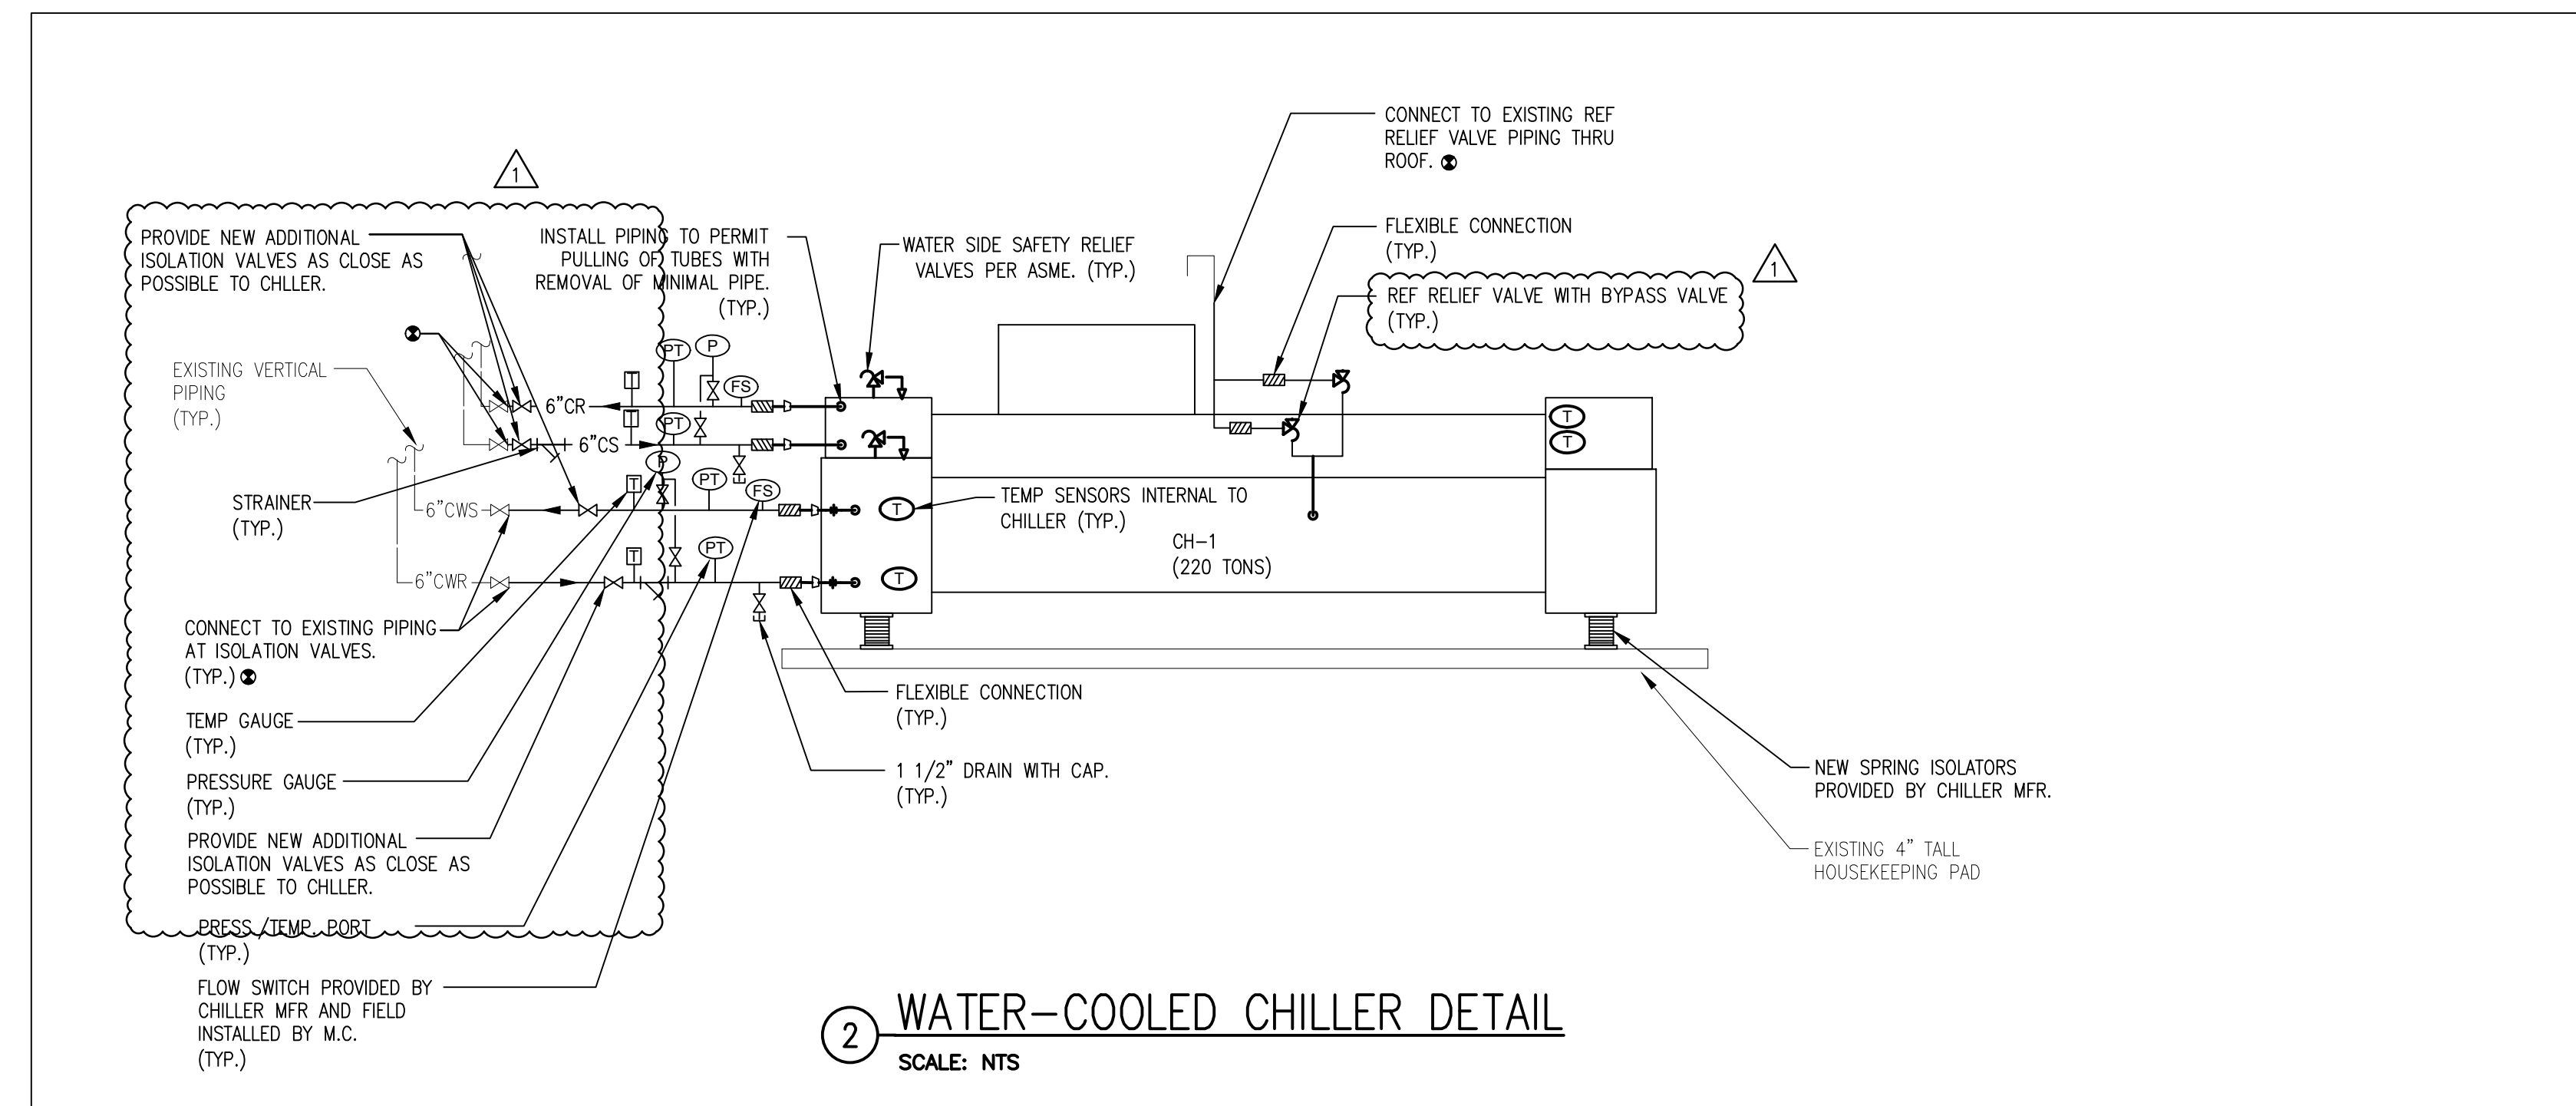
1

PROVIDE NEW ADDITIONAL ISOLATION VALVES AS CLOSE AS POSSIBLE TO CHLLER.

INSTALL PIPING TO PERMIT PULLING OF TUBES WITH REMOVAL OF MINIMAL PIPE. (TYP.)

WATER SIDE SAFETY RELIEF VALVES PER ASME. (TYP.)

CONNECT TO EXISTING REF RELIEF VALVE PIPING THRU ROOF.

FLEXIBLE CONNECTION (TYP.)

1

REF RELIEF VALVE WITH BYPASS VALVE (TYP.)

EXISTING VERTICAL PIPING (TYP.)

PT P FS T 6"CR 6"CS PT P PT FS T T PT

STRAINER (TYP.)

6"CWS

6"CWR

T T T T

TEMP SENSORS INTERNAL TO CHILLER (TYP.)

CH-1 (220 TONS)

CONNECT TO EXISTING PIPING AT ISOLATION VALVES. (TYP.)

TEMP GAUGE (TYP.)

PRESSURE GAUGE (TYP.)

PROVIDE NEW ADDITIONAL ISOLATION VALVES AS CLOSE AS POSSIBLE TO CHLLER.

PRESS./TEMP. PORT (TYP.)

FLOW SWITCH PROVIDED BY CHILLER MFR AND FIELD INSTALLED BY M.C. (TYP.)

FLEXIBLE CONNECTION (TYP.)

1 1/2" DRAIN WITH CAP. (TYP.)

NEW SPRING ISOLATORS PROVIDED BY CHILLER MFR.

EXISTING 4" TALL HOUSEKEEPING PAD

2 WATER-COOLED CHILLER DETAIL
SCALE: NTS